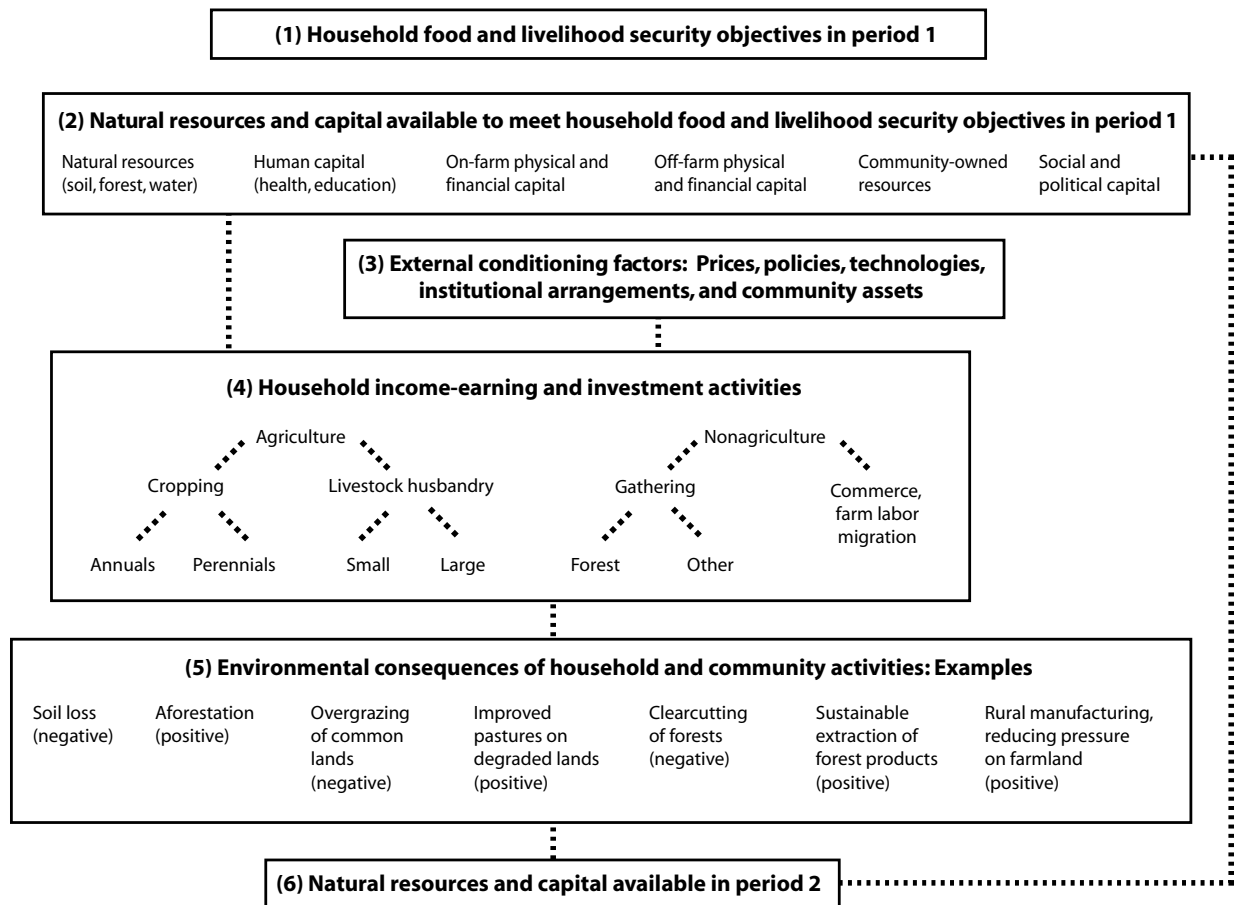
(1) Household food and livelihood security objectives in period 1

(2) Natural resources and capital available to meet household food and livelihood security objectives in period 1

Natural resources (soil, forest, water)

Human capital (health, education)

On-farm physical and financial capital

Off-farm physical and financial capital

Community-owned resources

Social and political capital

(3) External conditioning factors: Prices, policies, technologies, institutional arrangements, and community assets

(4) Household income-earning and investment activities

Agriculture

Cropping

Annuals

Perennials

Livestock husbandry

Small

Large

Nonagriculture

Gathering

Forest

Other

Commerce, farm labor migration

(5) Environmental consequences of household and community activities: Examples

Soil loss (negative)

Aforestation (positive)

Overgrazing of common lands (negative)

Improved pastures on degraded lands (positive)

Clearcutting of forests (negative)

Sustainable extraction of forest products (positive)

Rural manufacturing, reducing pressure on farmland (positive)

(6) Natural resources and capital available in period 2